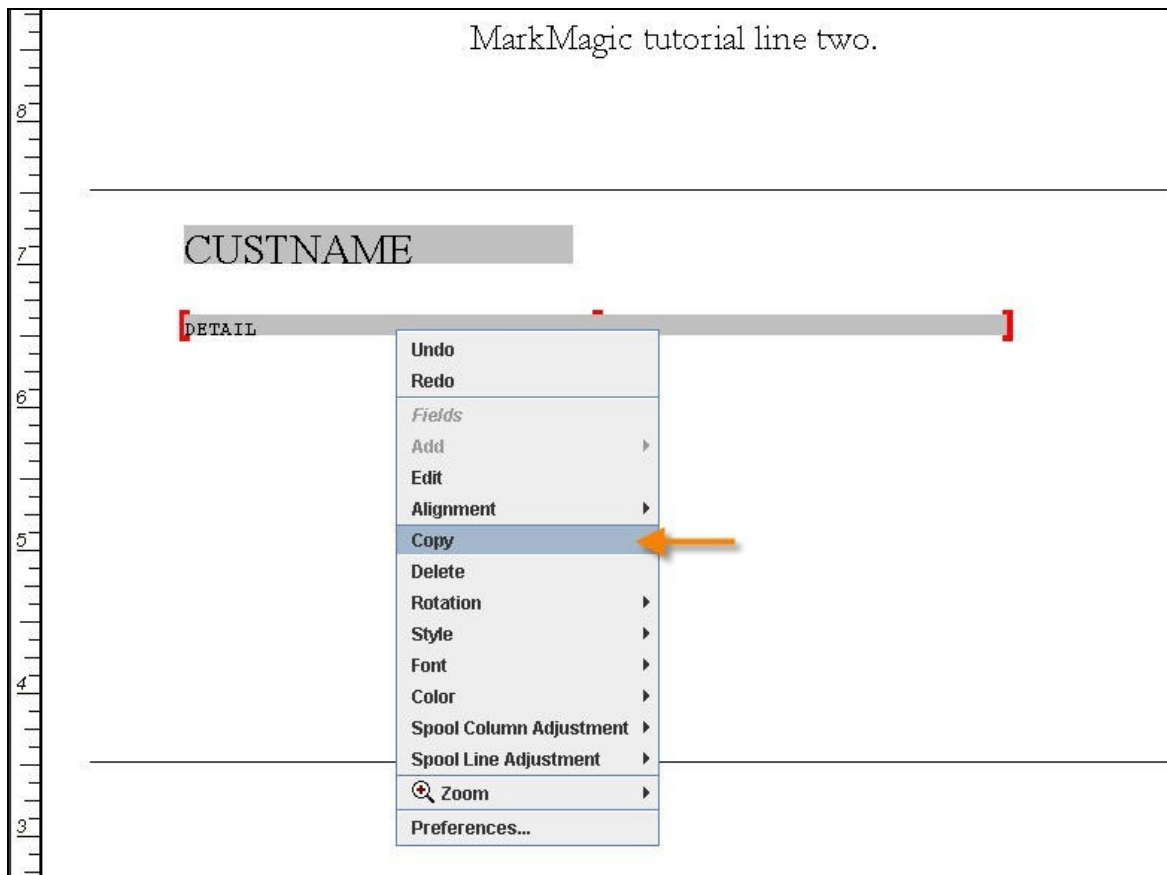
8
7
6
5
4
3

MarkMagic tutorial line two.

CUSTNAME

DETAIL

Undo
Redo
Fields
Add
Edit
Alignment
Copy
Delete
Rotation
Style
Font
Color
Spool Column Adjustment
Spool Line Adjustment
Zoom
Preferences...